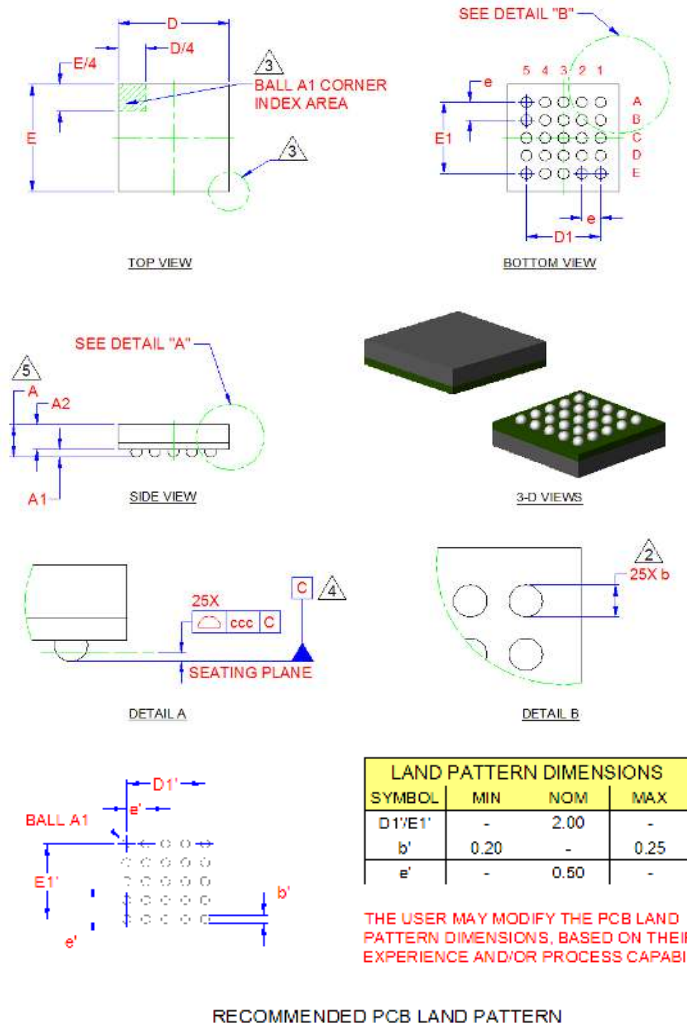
D

D/4

E/4

3

BALL A1 CORNER INDEX AREA

E

3

TOP VIEW

SEE DETAIL "B"

5 4 3 2 1

e

A
B
C
D
E

E1

e

D1

BOTTOM VIEW

SEE DETAIL "A"

5

A

A2

A1

SIDE VIEW

3-D VIEWS

C

4

25X

ccc | C

SEATING PLANE

DETAIL A

2

25X b

DETAIL B

D1'

e'

BALL A1

E1'

e'

b'

| LAND PATTERN DIMENSIONS | | | |
|---|---|---|---|
| SYMBOL | MIN | NOM | MAX |
| D1'/E1' | - | 2.00 | - |
| b' | 0.20 | - | 0.25 |
| e' | - | 0.50 | - |

THE USER MAY MODIFY THE PCB LAND PATTERN DIMENSIONS, BASED ON THEI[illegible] EXPERIENCE AND/OR PROCESS CAPABI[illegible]

RECOMMENDED PCB LAND PATTERN